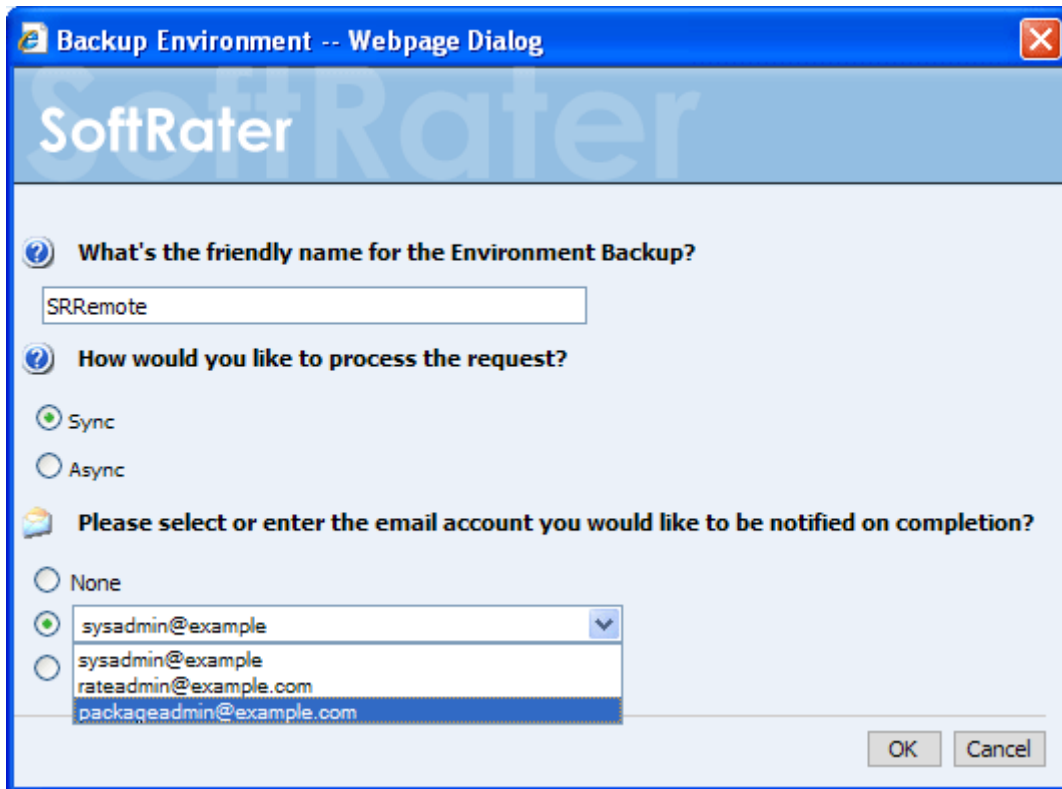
Backup Environment -- Webpage Dialog

SoftRater

What's the friendly name for the Environment Backup?

SRRemote

How would you like to process the request?

Sync

Async

Please select or enter the email account you would like to be notified on completion?

None

sysadmin@example

sysadmin@example
rateadmin@example.com
packageadmin@example.com

OK Cancel